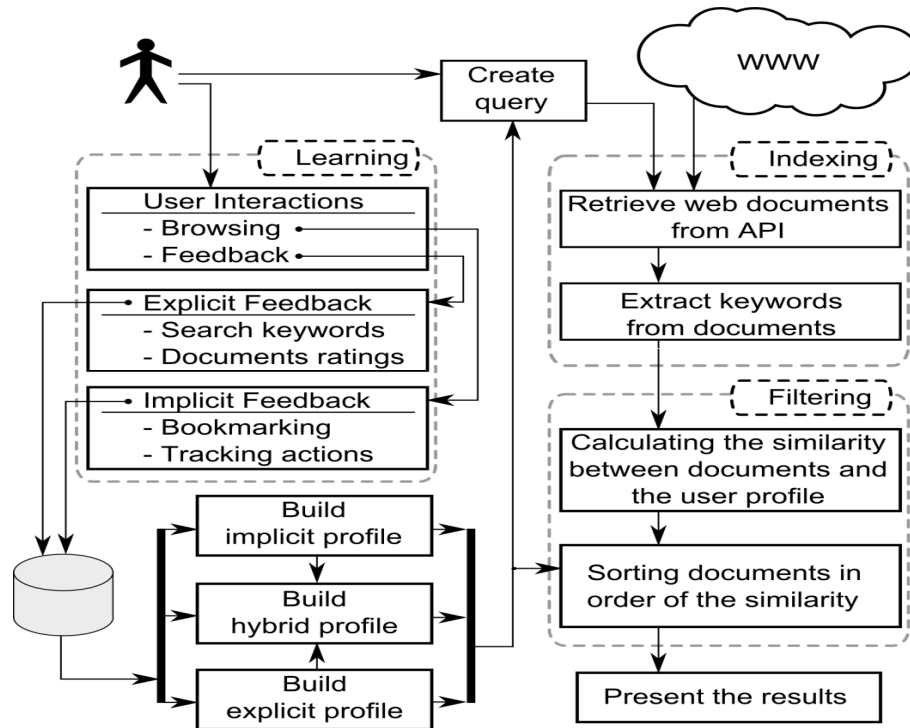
Create query

WWW

Learning

User Interactions
- Browsing
- Feedback

Explicit Feedback
- Search keywords
- Documents ratings

Implicit Feedback
- Bookmarking
- Tracking actions

Indexing

Retrieve web documents from API

Extract keywords from documents

Filtering

Calculating the similarity between documents and the user profile

Sorting documents in order of the similarity

Build implicit profile

Build hybrid profile

Build explicit profile

Present the results